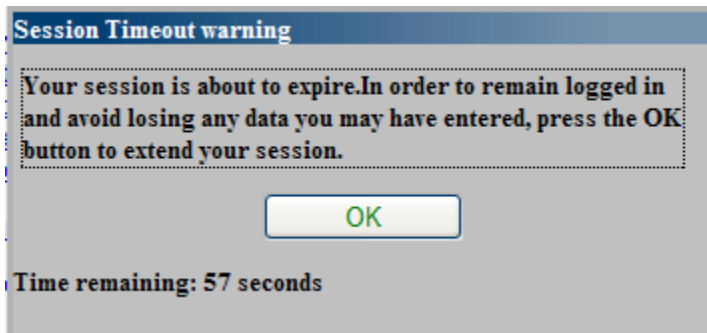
Session Timeout warning

Your session is about to expire.In order to remain logged in and avoid losing any data you may have entered, press the OK button to extend your session.

OK

Time remaining: 57 seconds